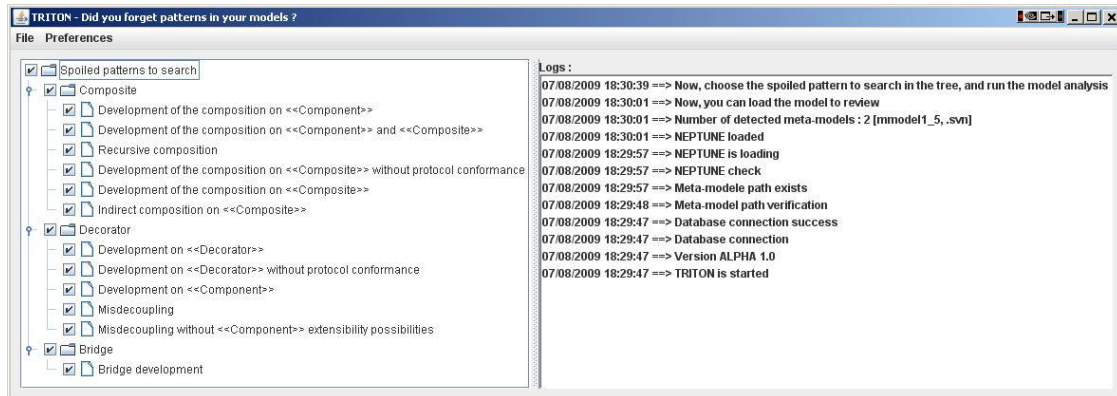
TRITON - Did you forget patterns in your models ?

File Preferences

Spoiled patterns to search
Composite
Development of the composition on <<Component>>
Development of the composition on <<Component>> and <<Composite>>
Recursive composition
Development of the composition on <<Composite>> without protocol conformance
Development of the composition on <<Composite>>
Indirect composition on <<Composite>>
Decorator
Development on <<Decorator>>
Development on <<Decorator>> without protocol conformance
Development on <<Component>>
Misdecoupling
Misdecoupling without <<Component>> extensibility possibilities
Bridge
Bridge development

Logs :
07/08/2009 18:30:39 ==> Now, choose the spoiled pattern to search in the tree, and run the model analysis
07/08/2009 18:30:01 ==> Now, you can load the model to review
07/08/2009 18:30:01 ==> Number of detected meta-models : 2 [mmodel1_5, .svn]
07/08/2009 18:30:01 ==> NEPTUNE loaded
07/08/2009 18:29:57 ==> NEPTUNE is loading
07/08/2009 18:29:57 ==> NEPTUNE check
07/08/2009 18:29:57 ==> Meta-modele path exists
07/08/2009 18:29:48 ==> Meta-model path verification
07/08/2009 18:29:47 ==> Database connection success
07/08/2009 18:29:47 ==> Database connection
07/08/2009 18:29:47 ==> Version ALPHA 1.0
07/08/2009 18:29:47 ==> TRITON is started